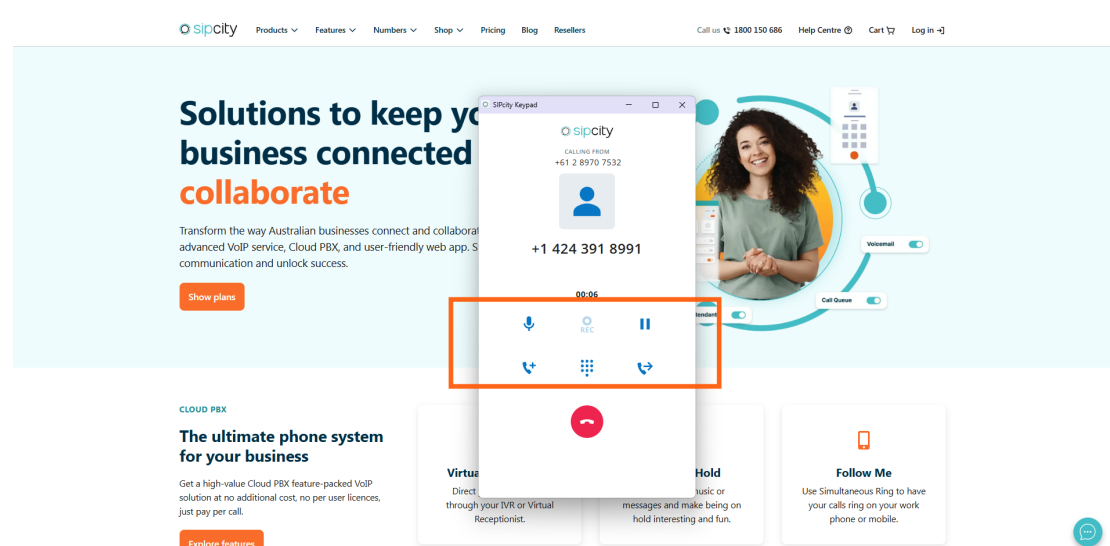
sipcity Products Features Numbers Shop Pricing Blog Resellers

Call us 1800 150 686 Help Centre Cart Log in

Solutions to keep yo business connected collaborate

Transform the way Australian businesses connect and collaborat advanced VoIP service, Cloud PBX, and user-friendly web app. S communication and unlock success.

Show plans

SIPcity Keypad

sipcity

CALLING FROM
+61 2 8970 7532

+1 424 391 8991

00:06

REC

Voicemail

Call Queue

Attendant

CLOUD PBX

The ultimate phone system for your business

Get a high-value Cloud PBX feature-packed VoIP solution at no additional cost, no per user licences, just pay per call.

Explore features

Virtua
Direct through your IVR or Virtual Receptionist.

Hold
usic or messages and make being on hold interesting and fun.

Follow Me
Use Simultaneous Ring to have your calls ring on your work phone or mobile.